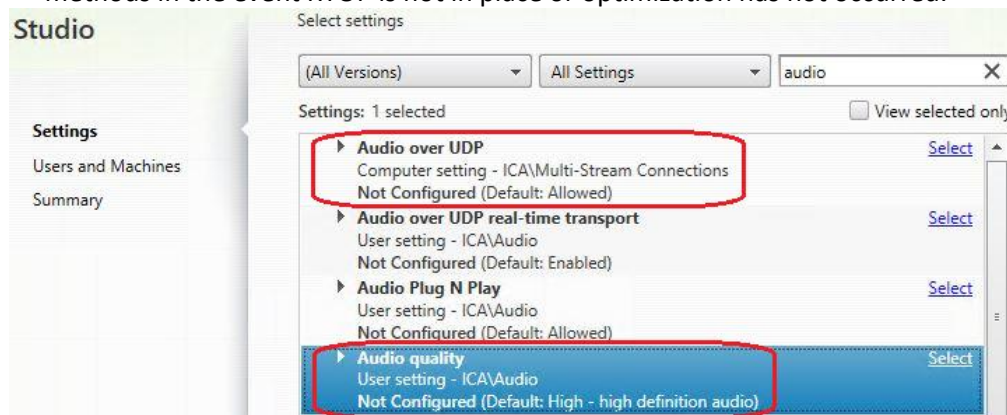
Studio

Select settings

Settings

Users and Machines

Summary

(All Versions)

All Settings

audio

Settings: 1 selected

View selected only

Audio over UDP
Computer setting - ICA\Multi-Stream Connections
Not Configured (Default: Allowed)

Select

Audio over UDP real-time transport
User setting - ICA\Audio
Not Configured (Default: Enabled)

Select

Audio Plug N Play
User setting - ICA\Audio
Not Configured (Default: Allowed)

Select

Audio quality
User setting - ICA\Audio
Not Configured (Default: High - high definition audio)

Select